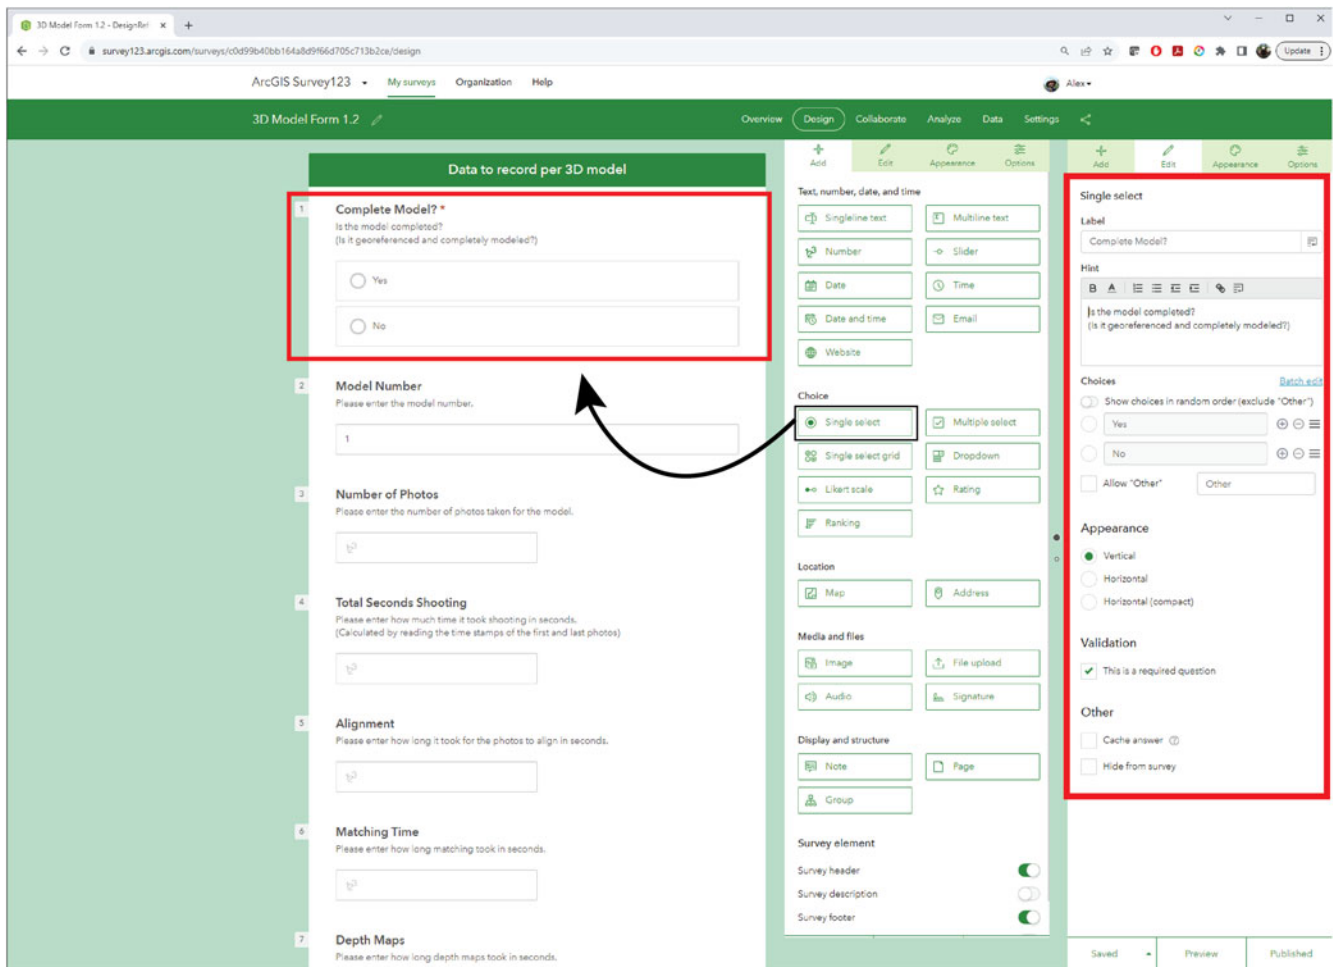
3D Model Form 1.2 - DesignRef ×  +

survey123.arcgis.com/surveys/c0d99b40bb164a8d9f66d705c713b2ce/design

Update

ArcGIS Survey123 ▾ My surveys Organization Help

Alex ▾

3D Model Form 1.2

Overview Design Collaborate Analyze Data Settings

Data to record per 3D model

1 Complete Model? *
Is the model completed?
(Is it georeferenced and completely modeled?)

Yes

No

2 Model Number
Please enter the model number.

1

3 Number of Photos
Please enter the number of photos taken for the model.

4 Total Seconds Shooting
Please enter how much time it took shooting in seconds.
(Calculated by reading the time stamps of the first and last photos)

5 Alignment
Please enter how long it took for the photos to align in seconds.

6 Matching Time
Please enter how long matching took in seconds.

7 Depth Maps
Please enter how long depth maps took in seconds.

Add Edit Appearance Options

Text, number, date, and time
Singleline text Multiline text
Number Slider
Date Time
Date and time Email
Website

Choice
Single select Multiple select
Single select grid Dropdown
Likert scale Rating
Ranking

Location
Map Address

Media and files
Image File upload
Audio Signature

Display and structure
Note Page
Group

Survey element
Survey header
Survey description
Survey footer

Add Edit Appearance Options

Single select

Label
Complete Model?

Hint
B A
Is the model completed?
(Is it georeferenced and completely modeled?)

Choices Batch edit
Show choices in random order (exclude "Other")
Yes
No
Allow "Other" Other

Appearance
Vertical
Horizontal
Horizontal (compact)

Validation
This is a required question

Other
Cache answer
Hide from survey

Saved Preview Published